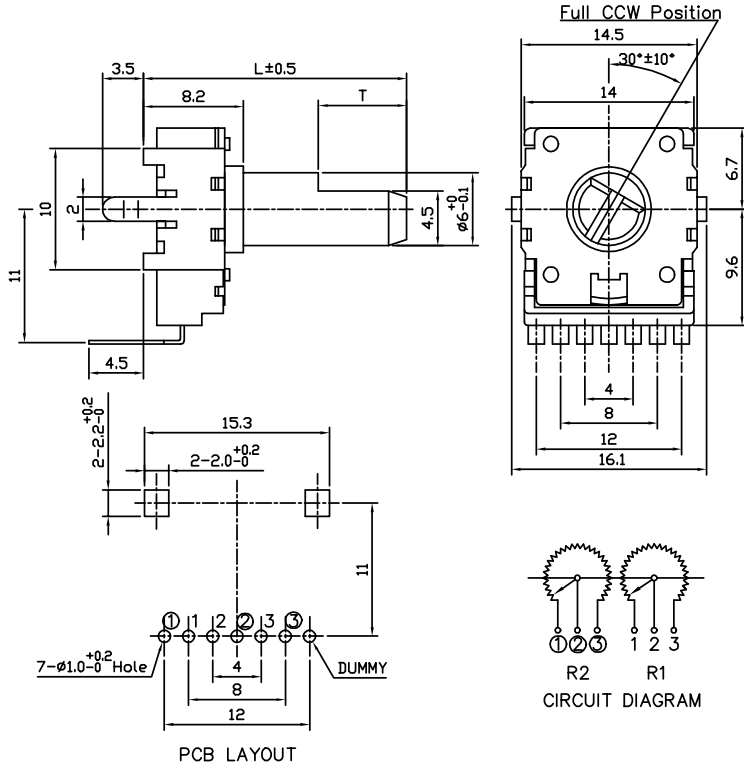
Full CCW Position

3.5

L±0.5

8.2

T

14.5

$30°\pm10°$

14

10

2

11

4.5

$\phi6^{+0}_{-0.1}$

6.7

9.6

4.5

4

8

12

16.1

$2\text{-}2.2^{+0.2}_{-0}$

15.3

$2\text{-}2.0^{+0.2}_{-0}$

11

① 1 2 ② 3 ③

$7\text{-}\phi1.0^{+0.2}_{-0}$ Hole

DUMMY

4

8

12

PCB LAYOUT

①②③

1 2 3

R2

R1

CIRCUIT DIAGRAM